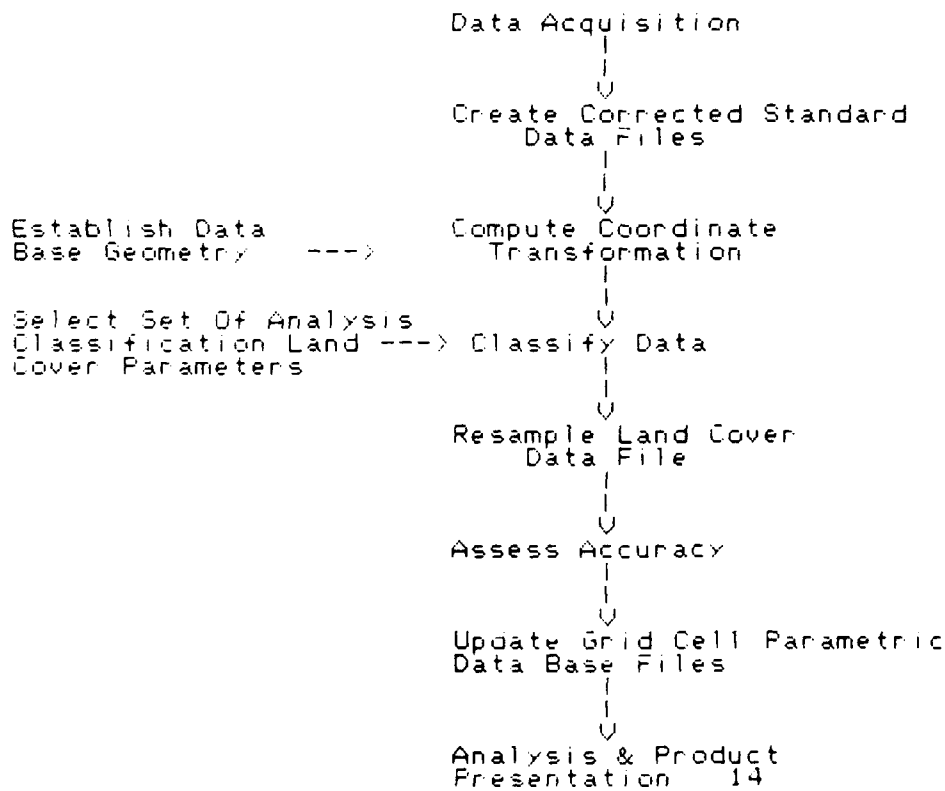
Data Acquisition

Create Corrected Standard Data Files

Establish Data Base Geometry --->

Compute Coordinate Transformation

Select Set Of Analysis Classification Land ---> Cover Parameters

Classify Data

Resample Land Cover Data File

Assess Accuracy

Update Grid Cell Parametric Data Base Files

Analysis & Product Presentation 14